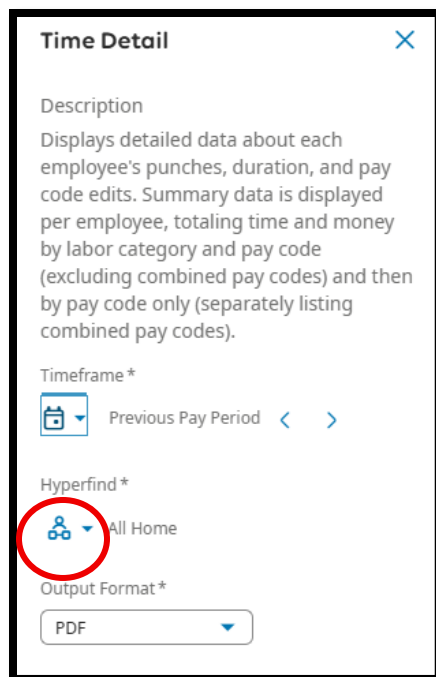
Time Detail

Description
Displays detailed data about each employee's punches, duration, and pay code edits. Summary data is displayed per employee, totaling time and money by labor category and pay code (excluding combined pay codes) and then by pay code only (separately listing combined pay codes).

Timeframe *
Previous Pay Period

Hyperfind *
All Home

Output Format *
PDF